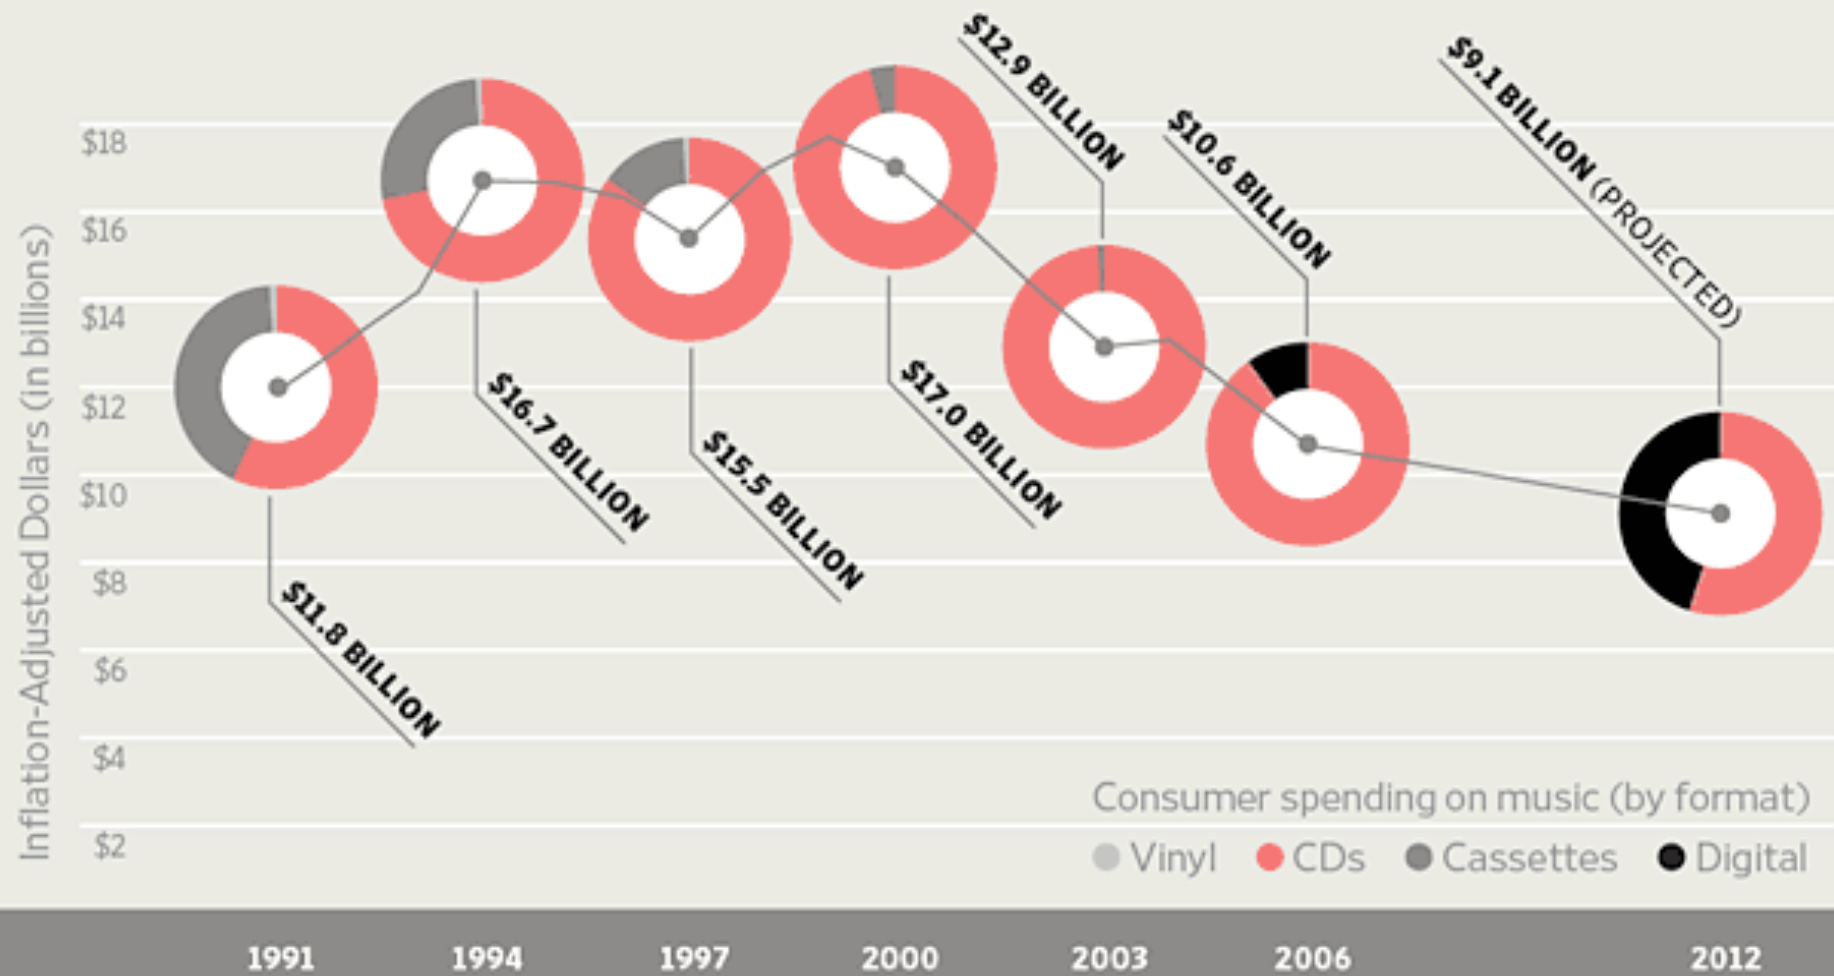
Inflation-Adjusted Dollars (in billions)

$18
$16
$14
$12
$10
$8
$6
$4
$2

$11.8 BILLION
$16.7 BILLION
$15.5 BILLION
$17.0 BILLION
$12.9 BILLION
$10.6 BILLION
$9.1 BILLION (PROJECTED)

Consumer spending on music (by format)
Vinyl CDs Cassettes Digital

1991 1994 1997 2000 2003 2006 2012